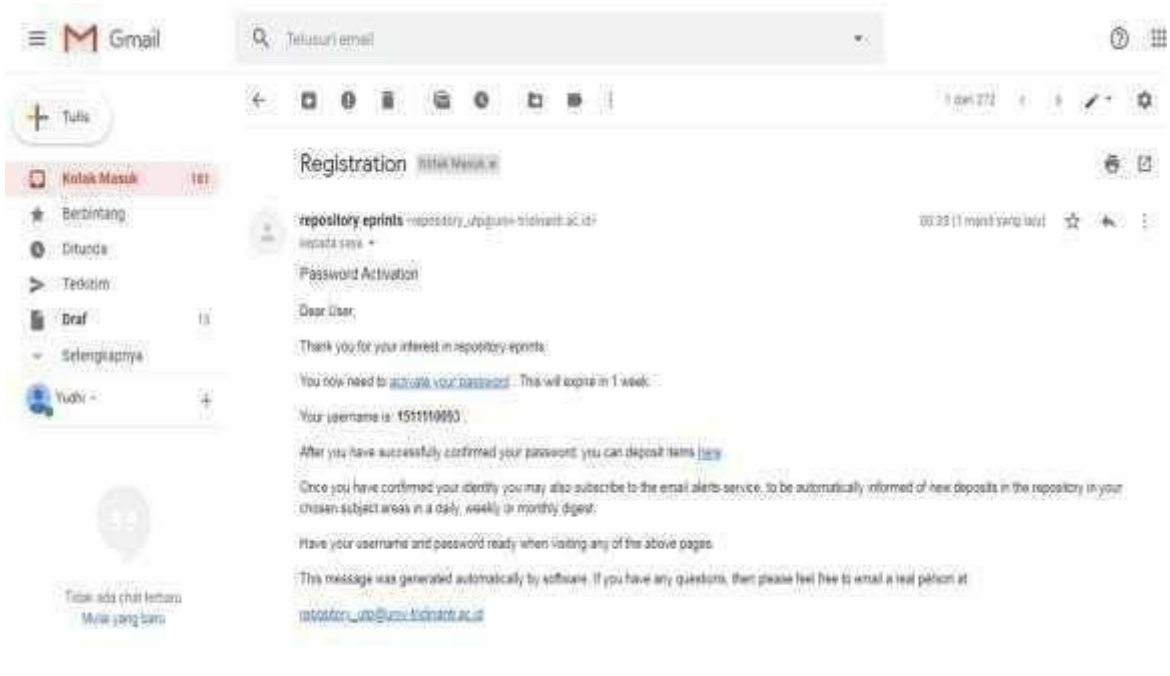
Gmail

Telusuri email

Tulis

Kotak Masuk 161
Berbintang
Ditunda
Terkirim
Draf 11
Selengkapnya

Yudhi

Tidak ada chat terbaru
Mulai yang baru

1 dari 272

Registration Kotak Masuk ×

repository eprints <repository_utp@univ-tridinanti.ac.id>
kepada saya

00:35 (1 menit yang lalu)

Password Activation

Dear User,

Thank you for your interest in repository eprints.

You now need to activate your password . This will expire in 1 week.

Your username is: 1511110093

After you have successfully confirmed your password, you can deposit items here.

Once you have confirmed your identity you may also subscribe to the email alerts service, to be automatically informed of new deposits in the repository in your chosen subject areas in a daily, weekly or monthly digest.

Have your username and password ready when visiting any of the above pages.

This message was generated automatically by software. If you have any questions, then please feel free to email a real person at

repository_utp@univ-tridinanti.ac.id